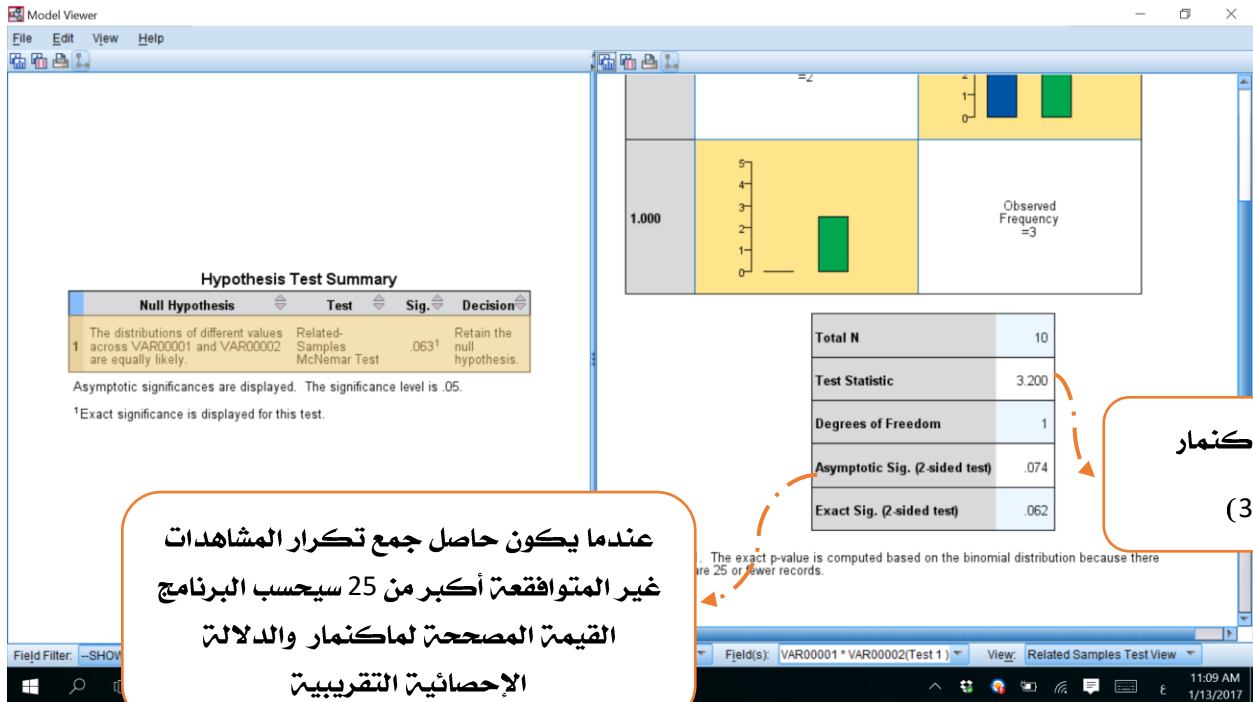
Model Viewer

File Edit View Help

Hypothesis Test Summary

| | Null Hypothesis | Test | Sig. | Decision |
|---|---|---|---|---|
| 1 | The distributions of different values across VAR00001 and VAR00002 are equally likely. | Related-Samples McNemar Test | .063$^1$ | Retain the null hypothesis. |

Asymptotic significances are displayed. The significance level is .05.

$^1$Exact significance is displayed for this test.

=2

1.000

Observed Frequency =3

| Total N | 10 |
|---|---|
| Test Statistic | 3.200 |
| Degrees of Freedom | 1 |
| Asymptotic Sig. (2-sided test) | .074 |
| Exact Sig. (2-sided test) | .062 |

. The exact p-value is computed based on the binomial distribution because there are 25 or fewer records.

كنمار

3)

عندما يكون حاصل جمع تكرار المشاهدات غير المتوافقعة أكبر من 25 سيحسب البرنامج القيمة المصححة لماكنمار والدلالة الإحصائية التقريبية

Field Filter: --SHOW

Field(s): VAR00001 * VAR00002(Test 1)

View: Related Samples Test View

11:09 AM
1/13/2017